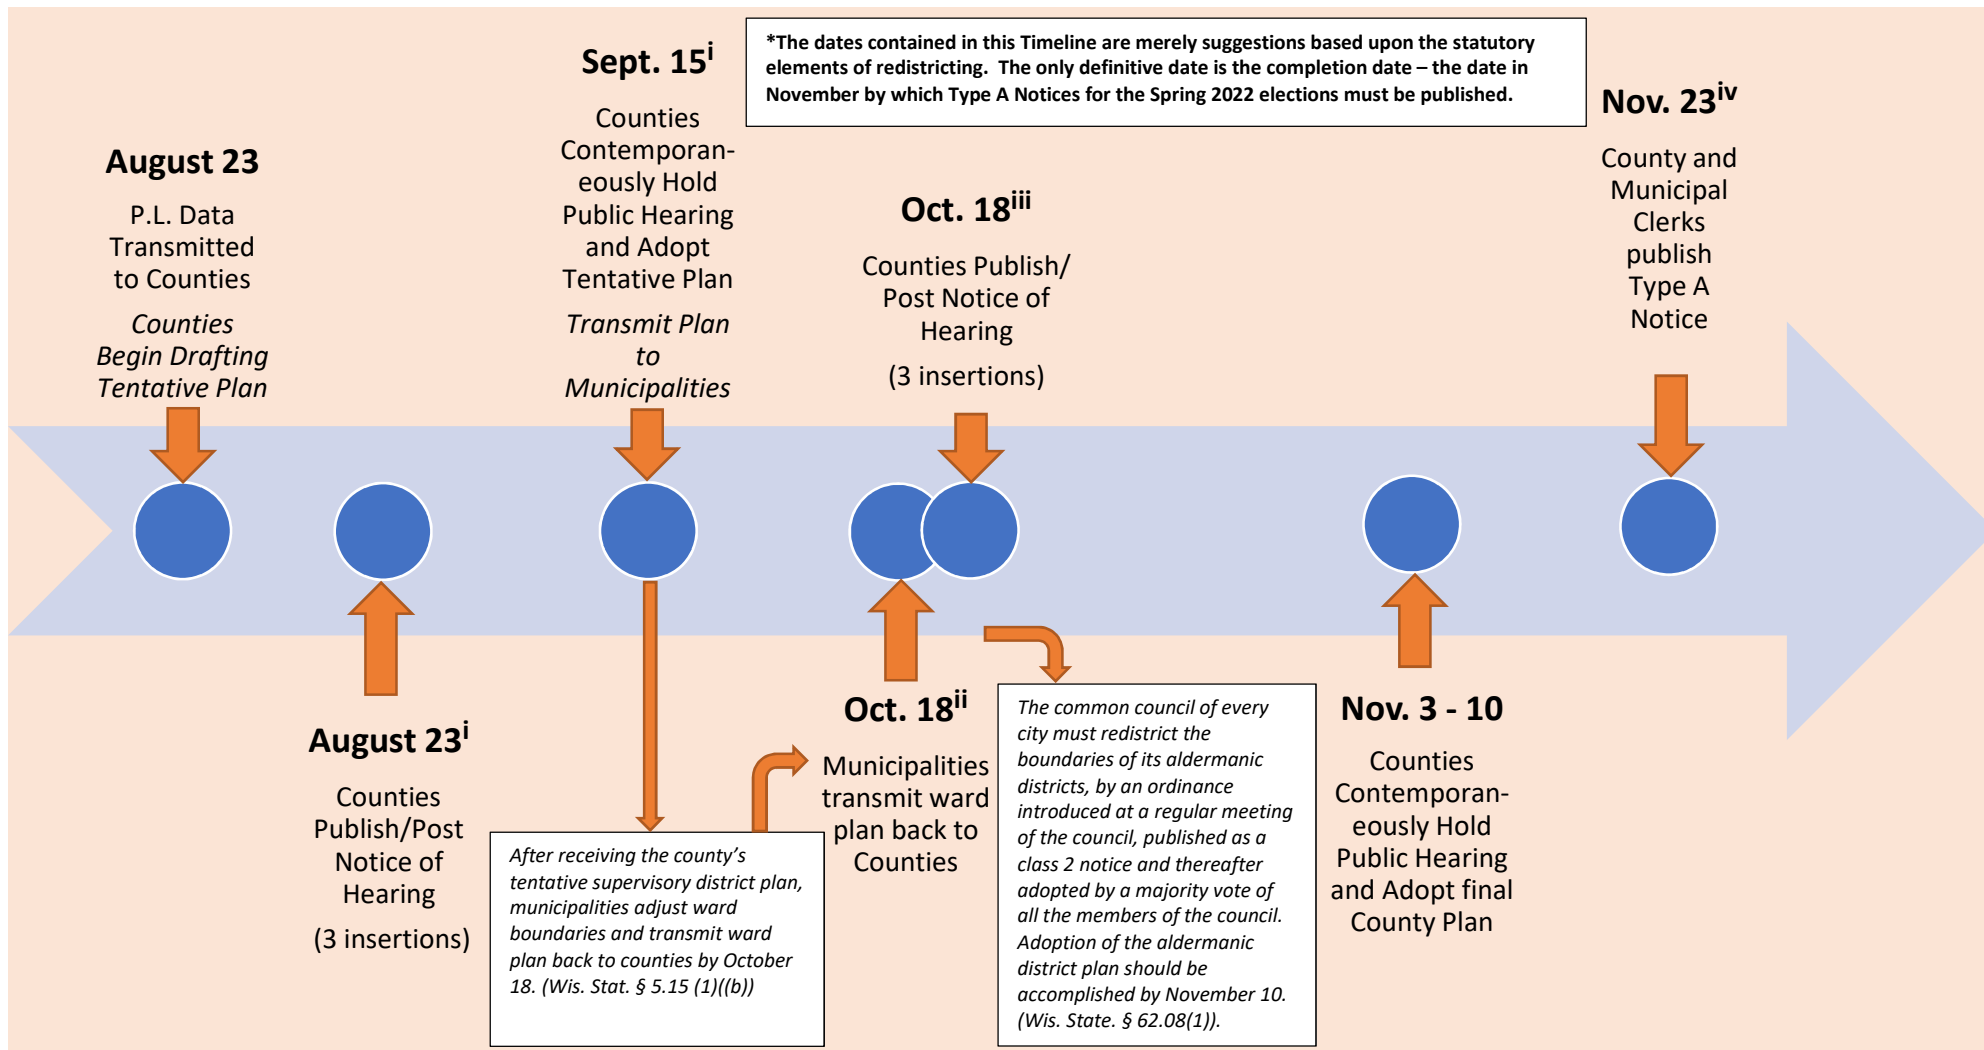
*The dates contained in this Timeline are merely suggestions based upon the statutory elements of redistricting. The only definitive date is the completion date – the date in November by which Type A Notices for the Spring 2022 elections must be published.

August 23

P.L. Data Transmitted to Counties

*Counties Begin Drafting Tentative Plan*

Sept. 15$^{i}$

Counties Contemporaneously Hold Public Hearing and Adopt Tentative Plan

*Transmit Plan to Municipalities*

Oct. 18$^{iii}$

Counties Publish/ Post Notice of Hearing

(3 insertions)

Nov. 23$^{iv}$

County and Municipal Clerks publish Type A Notice

August 23$^{i}$

Counties Publish/Post Notice of Hearing

(3 insertions)

*After receiving the county's tentative supervisory district plan, municipalities adjust ward boundaries and transmit ward plan back to counties by October 18. (Wis. Stat. § 5.15 (1)((b))*

Oct. 18$^{ii}$

Municipalities transmit ward plan back to Counties

*The common council of every city must redistrict the boundaries of its aldermanic districts, by an ordinance introduced at a regular meeting of the council, published as a class 2 notice and thereafter adopted by a majority vote of all the members of the council. Adoption of the aldermanic district plan should be accomplished by November 10. (Wis. State. § 62.08(1)).*

Nov. 3 - 10

Counties Contemporaneously Hold Public Hearing and Adopt final County Plan